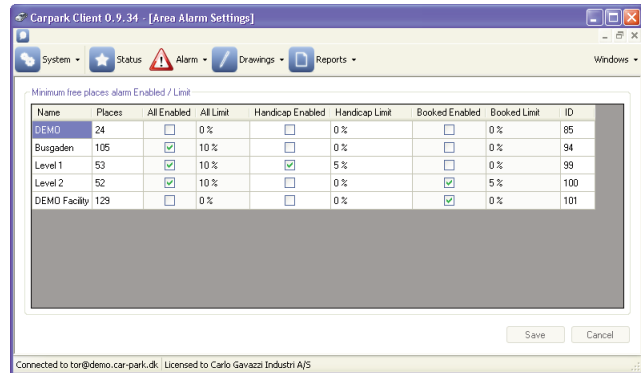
Carpark Client 0.9.34 - [Area Alarm Settings]

System ▾ Status Alarm ▾ Drawings ▾ Reports ▾ Windows ▾

Minimum free places alarm Enabled / Limit

| Name | Places | All Enabled | All Limit | Handicap Enabled | Handicap Limit | Booked Enabled | Booked Limit | ID |
|---|---|---|---|---|---|---|---|---|
| DEMO | 24 | ☐ | 0 % | ☐ | 0 % | ☐ | 0 % | 85 |
| Busgaden | 105 | ☑ | 10 % | ☐ | 0 % | ☐ | 0 % | 94 |
| Level 1 | 53 | ☑ | 10 % | ☑ | 5 % | ☐ | 0 % | 99 |
| Level 2 | 52 | ☑ | 10 % | ☐ | 0 % | ☑ | 5 % | 100 |
| DEMO Facility | 129 | ☐ | 0 % | ☐ | 0 % | ☑ | 0 % | 101 |

Save Cancel

Connected to tor@demo.car-park.dk | Licensed to Carlo Gavazzi Industri A/S